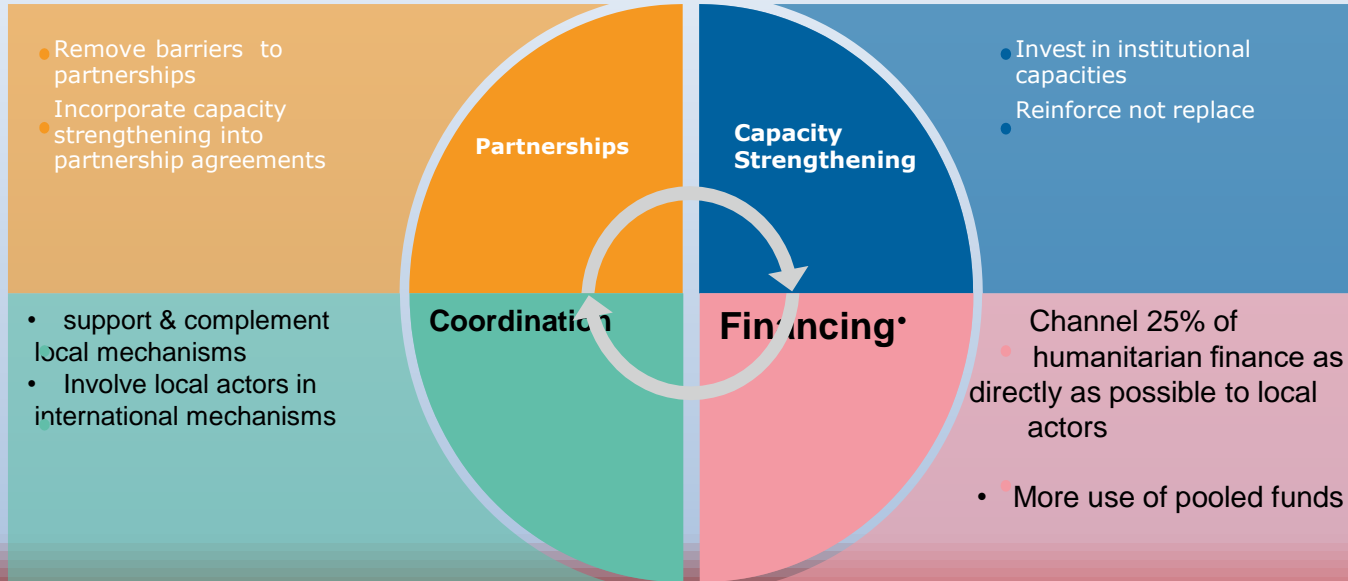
Remove barriers to partnerships

Incorporate capacity strengthening into partnership agreements

Partnerships

Capacity Strengthening

Invest in institutional capacities

Reinforce not replace

• support & complement local mechanisms

• Involve local actors in international mechanisms

Coordination

Financing

Channel 25% of humanitarian finance as directly as possible to local actors

• More use of pooled funds